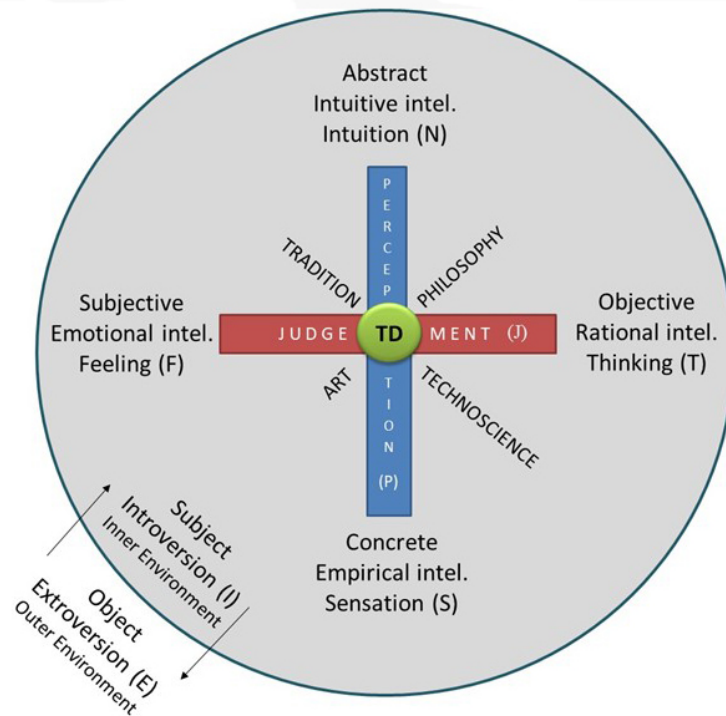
Abstract
Intuitive intel.
Intuition (N)

PERCEP

TRADITION

PHILOSOPHY

Subjective
Emotional intel.
Feeling (F)

JUDGE TD MENT (J)

Objective
Rational intel.
Thinking (T)

ART

TION

TECHNOSCIENCE

(P)

Subject
Introversion (I)
Inner Environment

Concrete
Empirical intel.
Sensation (S)

Object
Extroversion (E)
Outer Environment